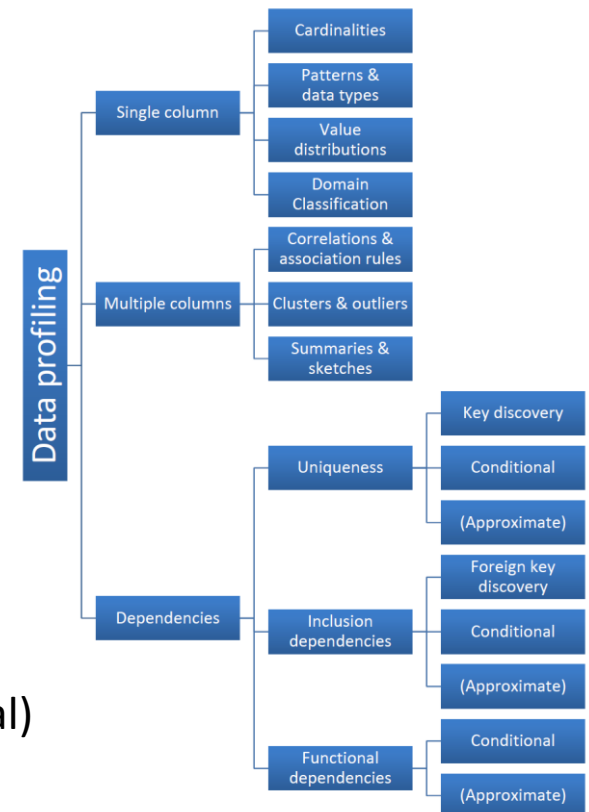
Data profiling

Single column

Cardinalities

Patterns & data types

Value distributions

Domain Classification

Multiple columns

Correlations & association rules

Clusters & outliers

Summaries & sketches

Dependencies

Uniqueness

Key discovery

Conditional

(Approximate)

Inclusion dependencies

Foreign key discovery

Conditional

(Approximate)

Functional dependencies

Conditional

(Approximate)

al)